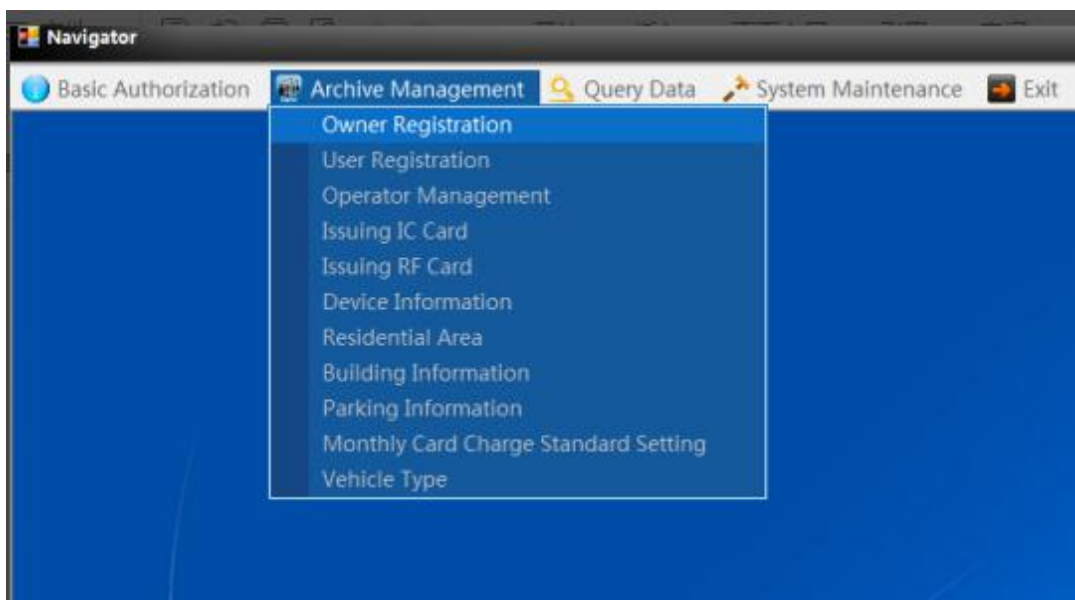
Navigator

Basic Authorization Archive Management Query Data System Maintenance Exit

Owner Registration
User Registration
Operator Management
Issuing IC Card
Issuing RF Card
Device Information
Residential Area
Building Information
Parking Information
Monthly Card Charge Standard Setting
Vehicle Type